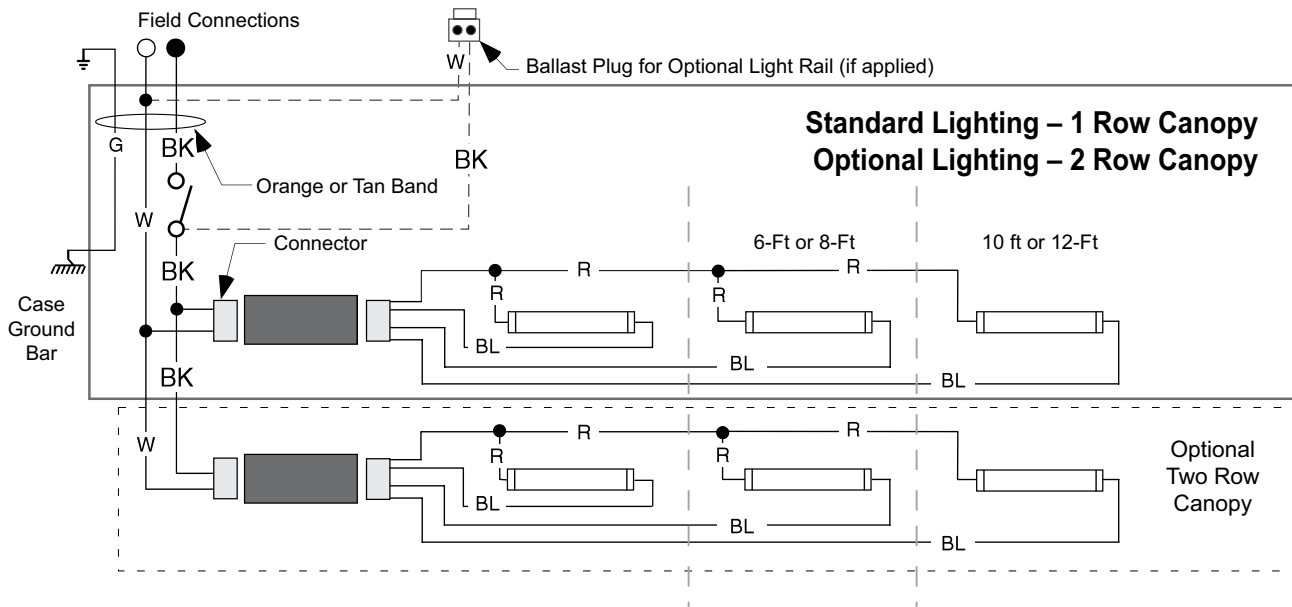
Field Connections

W

Ballast Plug for Optional Light Rail (if applied)

Standard Lighting – 1 Row Canopy
Optional Lighting – 2 Row Canopy

G

BK

BK

Orange or Tan Band

W

Connector

BK

Case Ground Bar

6-Ft or 8-Ft

10 ft or 12-Ft

R

R

R

R

BL

BL

BL

BK

W

R

R

R

R

BL

BL

BL

Optional Two Row Canopy